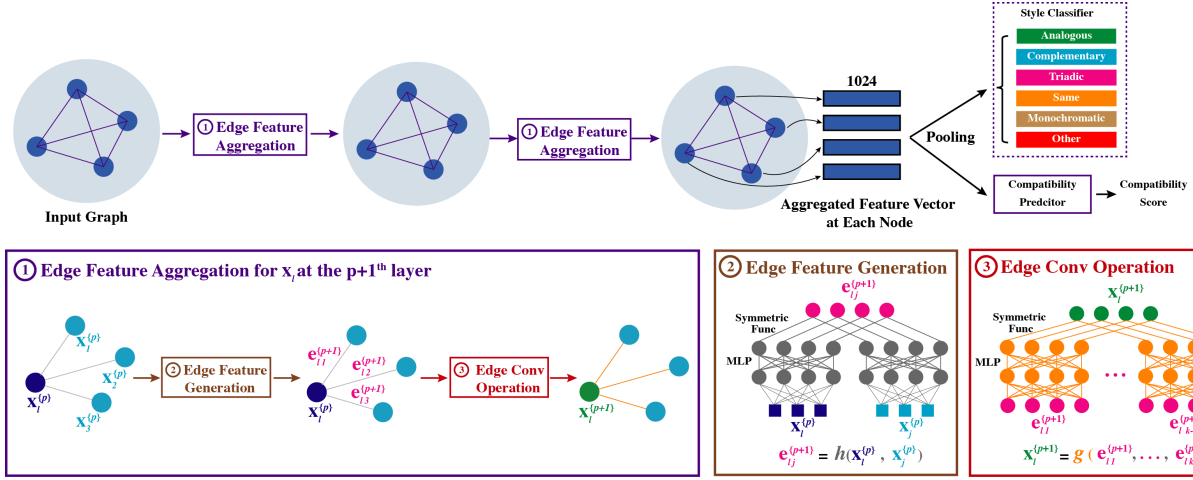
Input Graph

① Edge Feature Aggregation

① Edge Feature Aggregation

1024

Aggregated Feature Vector at Each Node

Pooling

Style Classifier

Analogous

Complementary

Triadic

Same

Monochromatic

Other

Compatibility Predcitor

Compatibility Score

① Edge Feature Aggregation for $\mathbf{x}_i$ at the p+1$^{th}$ layer

$\mathbf{x}_1^{\{p\}}$

$\mathbf{x}_2^{\{p\}}$

$\mathbf{x}_3^{\{p\}}$

$\mathbf{x}_i^{\{p\}}$

② Edge Feature Generation

$\mathbf{e}_{i1}^{\{p+1\}}$

$\mathbf{e}_{i2}^{\{p+1\}}$

$\mathbf{e}_{i3}^{\{p+1\}}$

$\mathbf{x}_i^{\{p\}}$

③ Edge Conv Operation

$\mathbf{x}_i^{\{p+1\}}$

② Edge Feature Generation

$\mathbf{e}_{ij}^{\{p+1\}}$

Symmetric Func

MLP

$\mathbf{x}_i^{\{p\}}$

$\mathbf{x}_j^{\{p\}}$

$\mathbf{e}_{ij}^{\{p+1\}} = h(\mathbf{x}_i^{\{p\}}, \mathbf{x}_j^{\{p\}})$

③ Edge Conv Operation

$\mathbf{x}_i^{\{p+1\}}$

Symmetric Func

MLP

...

$\mathbf{e}_{i1}^{\{p+1\}}$

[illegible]

$\mathbf{x}_i^{\{p+1\}} = g(\mathbf{e}_{i1}^{\{p+1\}}, \ldots, \mathbf{e}$ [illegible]